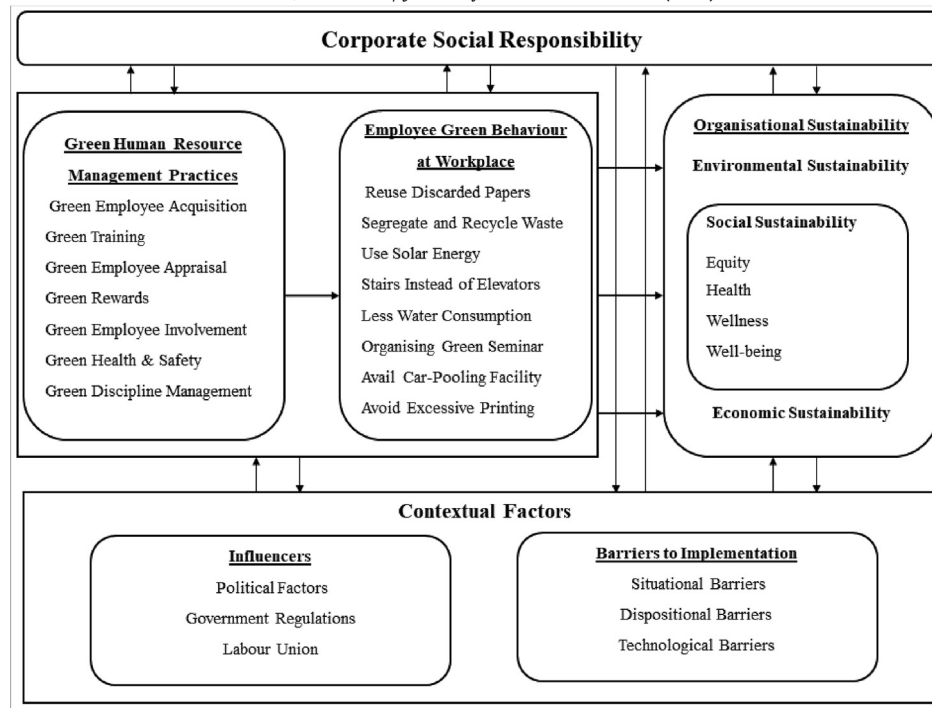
Corporate Social Responsibility

Green Human Resource Management Practices
Green Employee Acquisition
Green Training
Green Employee Appraisal
Green Rewards
Green Employee Involvement
Green Health & Safety
Green Discipline Management

Employee Green Behaviour at Workplace
Reuse Discarded Papers
Segregate and Recycle Waste
Use Solar Energy
Stairs Instead of Elevators
Less Water Consumption
Organising Green Seminar
Avail Car-Pooling Facility
Avoid Excessive Printing

Organisational Sustainability
Environmental Sustainability
Social Sustainability
Equity
Health
Wellness
Well-being
Economic Sustainability

Contextual Factors

Influencers
Political Factors
Government Regulations
Labour Union

Barriers to Implementation
Situational Barriers
Dispositional Barriers
Technological Barriers